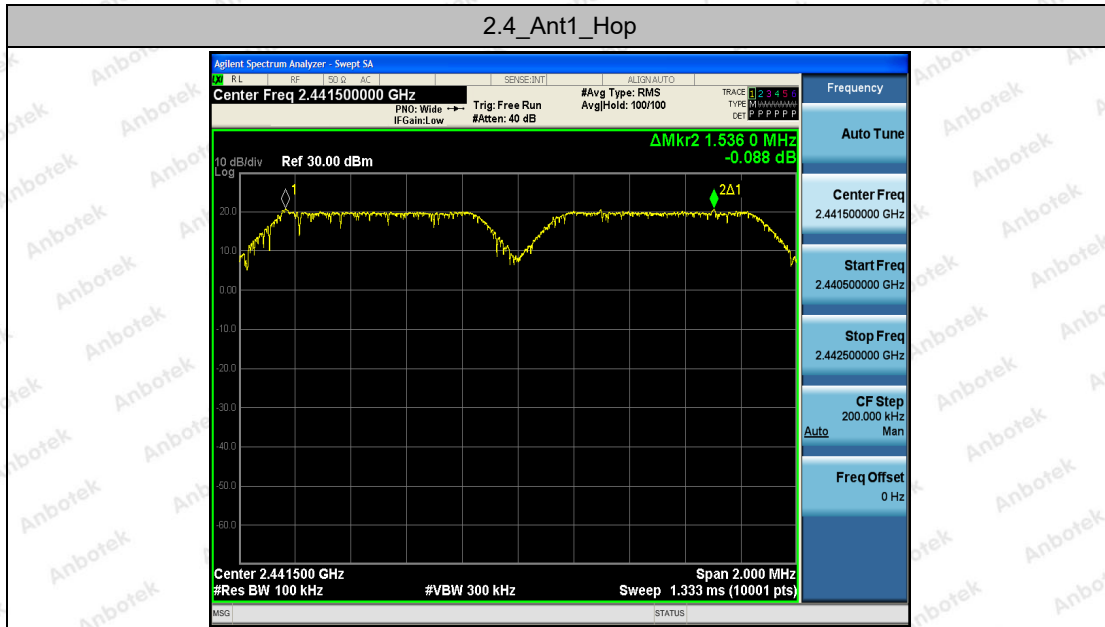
2.4_Ant1_Hop

Agilent Spectrum Analyzer - Swept SA

RL RF 50 Ω AC SENSE:INT ALIGN AUTO

Center Freq 2.441500000 GHz

PNO: Wide IFGain:Low

Trig: Free Run #Atten: 40 dB

#Avg Type: RMS Avg|Hold: 100/100

TRACE 1 2 3 4 5 6 TYPE M DET P P P P P P

ΔMkr2 1.536 0 MHz -0.088 dB

10 dB/div Ref 30.00 dBm

Log

20.0
10.0
0.00
-10.0
-20.0
-30.0
-40.0
-50.0
-60.0

1

2Δ1

Center 2.441500 GHz
#Res BW 100 kHz
#VBW 300 kHz
Span 2.000 MHz
Sweep 1.333 ms (10001 pts)

MSG STATUS

Frequency

Auto Tune

Center Freq 2.441500000 GHz

Start Freq 2.440500000 GHz

Stop Freq 2.442500000 GHz

CF Step 200.000 kHz Auto Man

Freq Offset 0 Hz

Anbotek